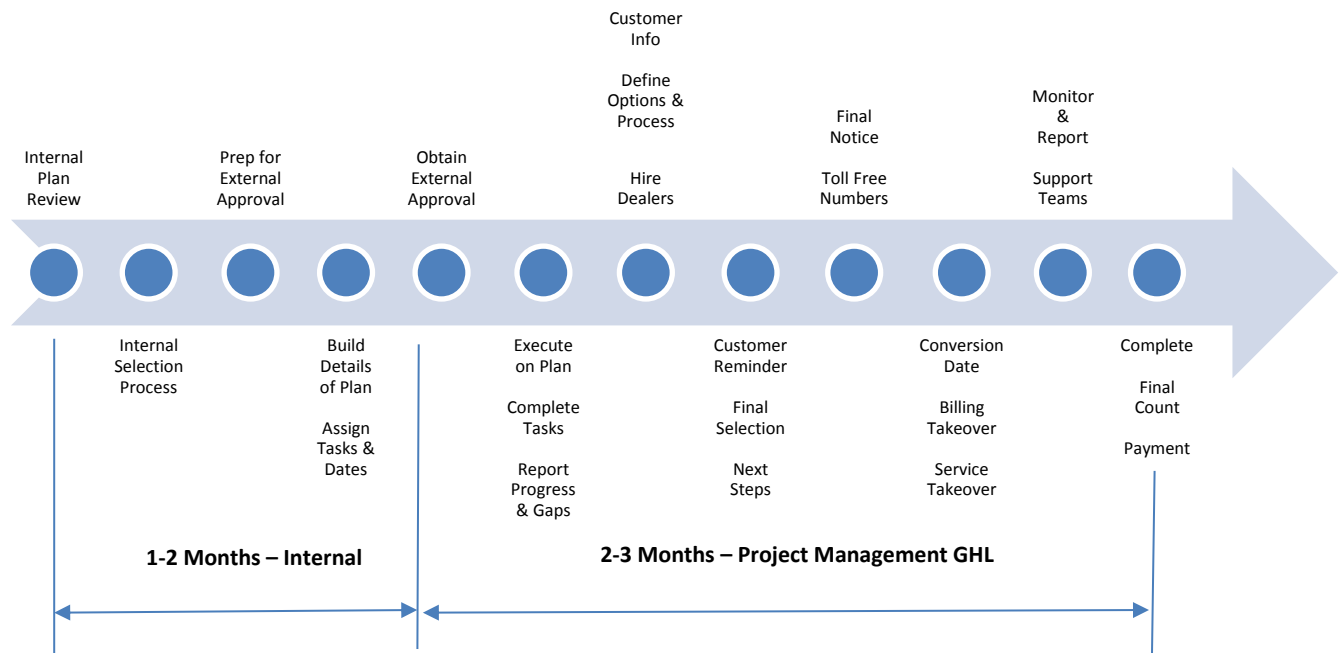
Internal Plan Review

Internal Selection Process

Prep for External Approval

Build Details of Plan

Assign Tasks & Dates

Obtain External Approval

Execute on Plan

Complete Tasks

Report Progress & Gaps

Customer Info

Define Options & Process

Hire Dealers

Customer Reminder

Final Selection

Next Steps

Final Notice

Toll Free Numbers

Conversion Date

Billing Takeover

Service Takeover

Monitor & Report

Support Teams

Complete

Final Count

Payment

1-2 Months – Internal

2-3 Months – Project Management GHL